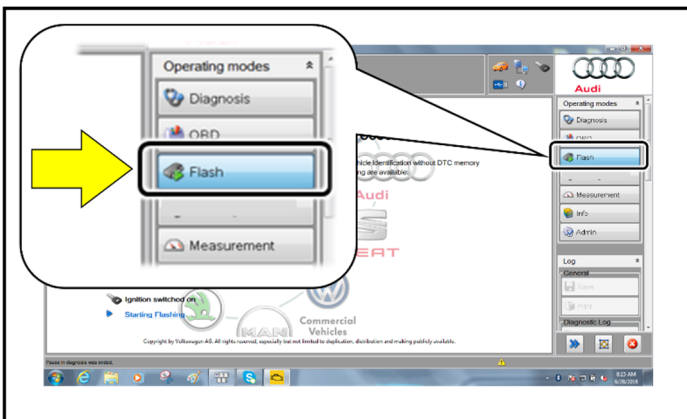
Operating modes
Diagnosis
OBD
Flash
Measurement

Audi
Operating modes
Diagnosis
OBD
Flash
Measurement
Info
Admin

hicle identification without DTC memory
ng are available:
Audi
EAT

Log
General
Save
Print
Diagnostic Log

Ignition switched on
Starting Flashing

MAN
Commercial Vehicles

Copyright by Volkswagen AG. All rights reserved, especially but not limited to duplication, distribution and making publicly available.

Pause in diagnosis was ended.

8:15 AM
6/26/2018